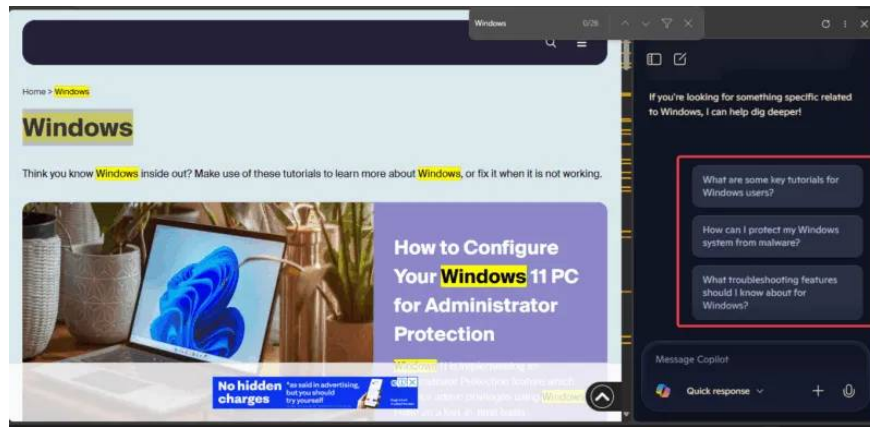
Windows 0/28

Home > Windows

Windows

Think you know Windows inside out? Make use of these tutorials to learn more about Windows, or fix it when it is not working.

How to Configure Your Windows 11 PC for Administrator Protection

Windows 11 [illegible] Administrator Protection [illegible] Windows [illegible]

No hidden charges *as said in advertising, but you should try yourself!

If you're looking for something specific related to Windows, I can help dig deeper!

What are some key tutorials for Windows users?

How can I protect my Windows system from malware?

What troubleshooting features should I know about for Windows?

Message Copilot

Quick response